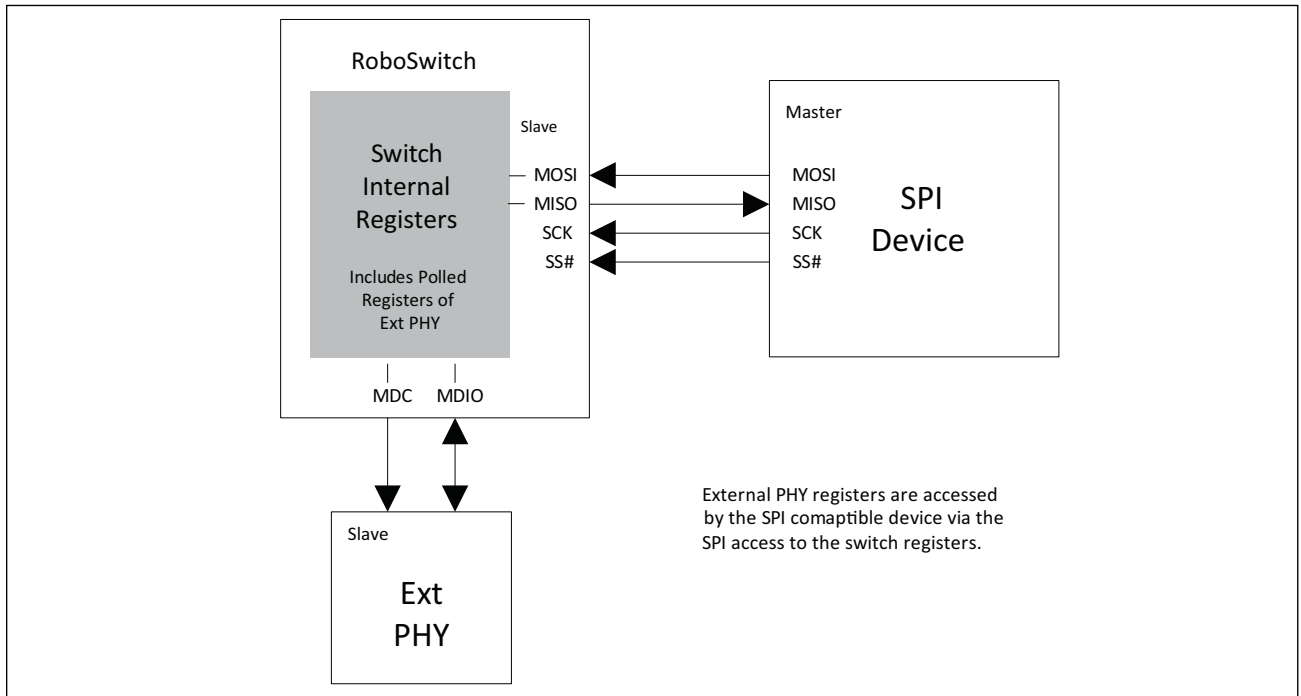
RoboSwitch

Switch Internal Registers

Includes Polled Registers of Ext PHY

Slave

MOSI
MISO
SCK
SS#

MDC
MDIO

Master

MOSI
MISO
SCK
SS#

SPI Device

Slave

Ext PHY

External PHY registers are accessed by the SPI comaptible device via the SPI access to the switch registers.